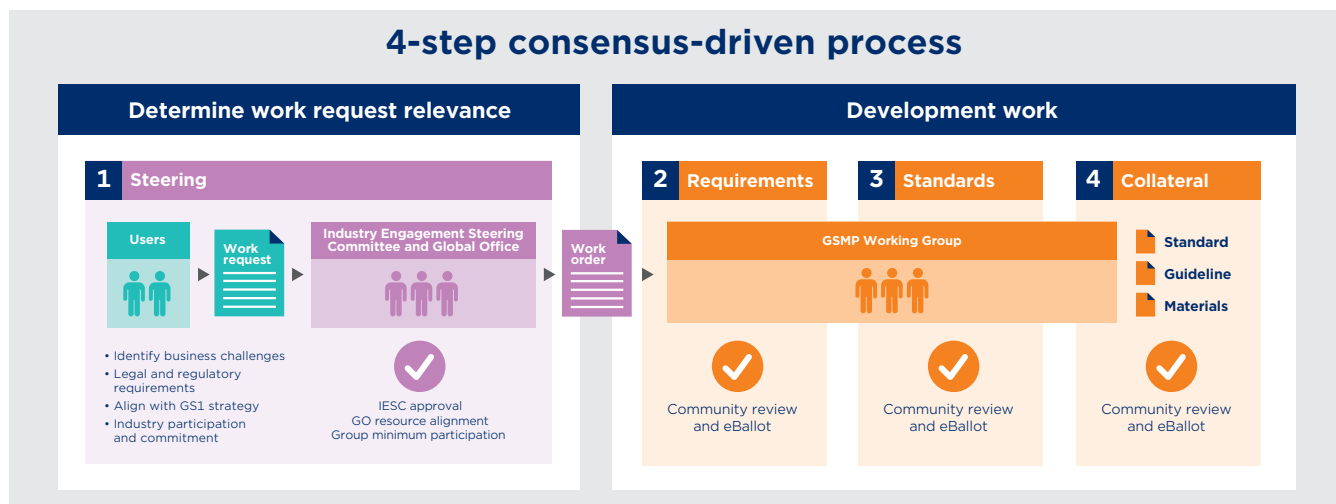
4-step consensus-driven process

Determine work request relevance

Development work

1 Steering

Users

Work request

Industry Engagement Steering Committee and Global Office

Work order

• Identify business challenges
• Legal and regulatory requirements
• Align with GS1 strategy
• Industry participation and commitment

IESC approval
GO resource alignment
Group minimum participation

2 Requirements

3 Standards

4 Collateral

GSMP Working Group

Standard

Guideline

Materials

Community review and eBallot

Community review and eBallot

Community review and eBallot